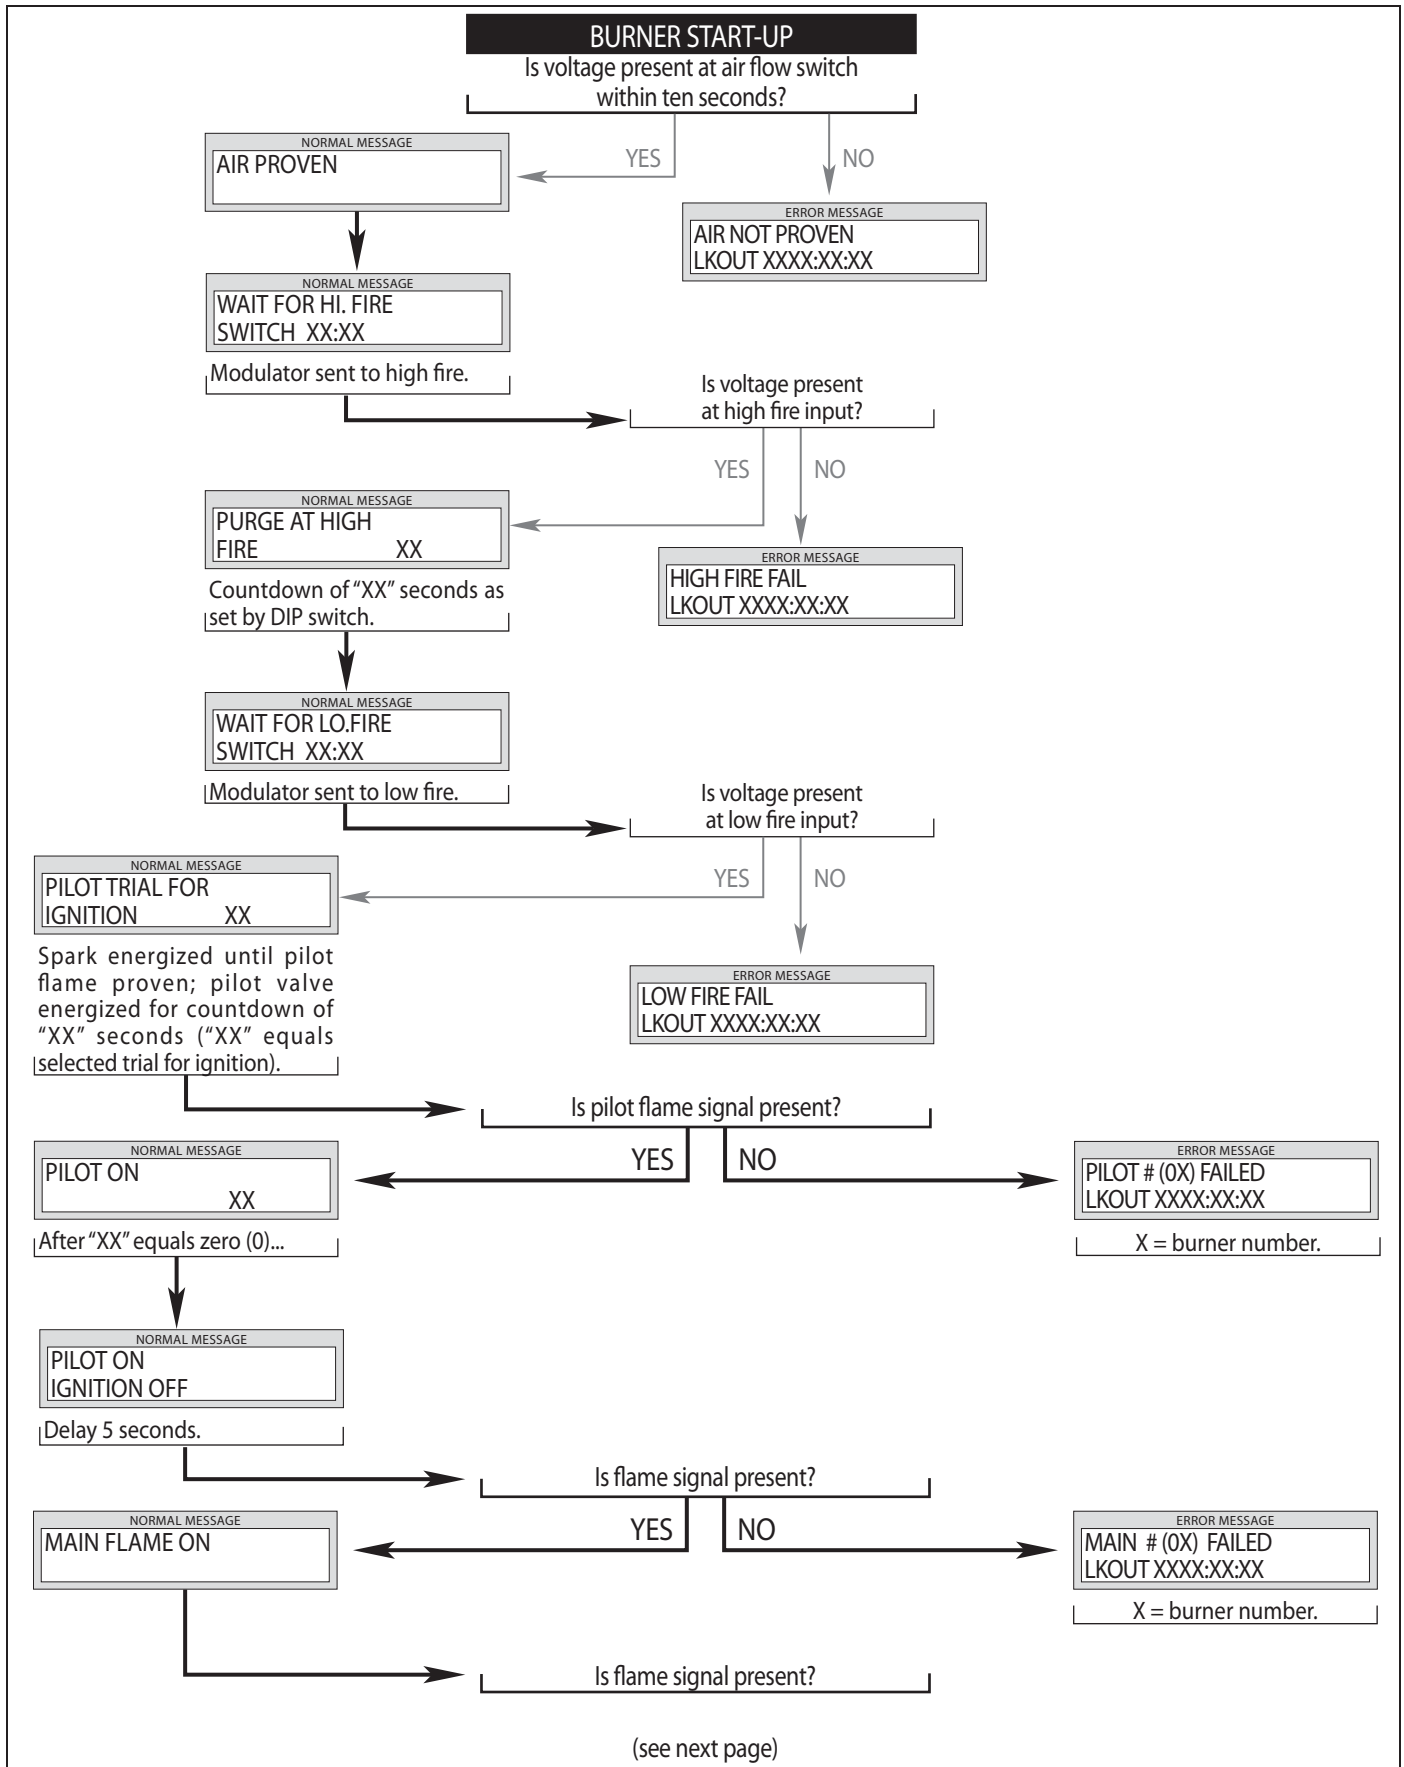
BURNER START-UP

Is voltage present at air flow switch within ten seconds?

YES

NO

NORMAL MESSAGE
AIR PROVEN

ERROR MESSAGE
AIR NOT PROVEN
LKOUT XXXX:XX:XX

NORMAL MESSAGE
WAIT FOR HI. FIRE
SWITCH XX:XX

Modulator sent to high fire.

Is voltage present at high fire input?

YES

NO

NORMAL MESSAGE
PURGE AT HIGH
FIRE XX

ERROR MESSAGE
HIGH FIRE FAIL
LKOUT XXXX:XX:XX

Countdown of "XX" seconds as set by DIP switch.

NORMAL MESSAGE
WAIT FOR LO.FIRE
SWITCH XX:XX

Modulator sent to low fire.

Is voltage present at low fire input?

YES

NO

NORMAL MESSAGE
PILOT TRIAL FOR
IGNITION XX

ERROR MESSAGE
LOW FIRE FAIL
LKOUT XXXX:XX:XX

Spark energized until pilot flame proven; pilot valve energized for countdown of "XX" seconds ("XX" equals selected trial for ignition).

Is pilot flame signal present?

YES

NO

NORMAL MESSAGE
PILOT ON
XX

ERROR MESSAGE
PILOT # (0X) FAILED
LKOUT XXXX:XX:XX

After "XX" equals zero (0)...

X = burner number.

NORMAL MESSAGE
PILOT ON
IGNITION OFF

Delay 5 seconds.

Is flame signal present?

YES

NO

NORMAL MESSAGE
MAIN FLAME ON

ERROR MESSAGE
MAIN # (0X) FAILED
LKOUT XXXX:XX:XX

X = burner number.

Is flame signal present?

(see next page)